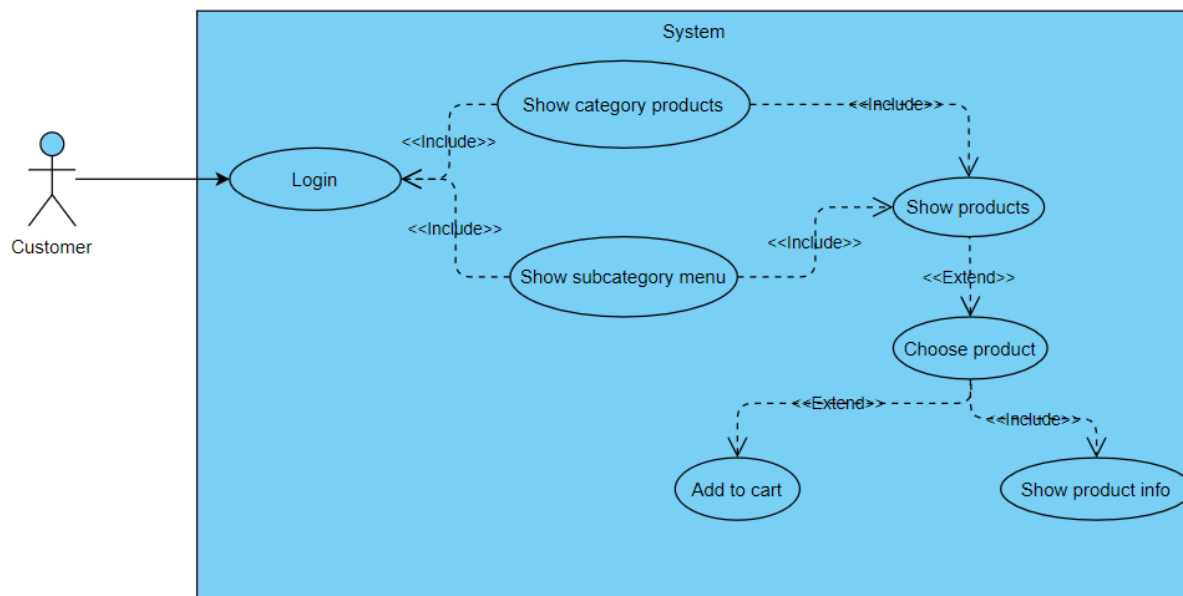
System

Customer

Login

<<Include>>

<<Include>>

Show category products

<<Include>>

Show subcategory menu

<<Include>>

Show products

<<Extend>>

Choose product

<<Extend>>

<<Include>>

Add to cart

Show product info